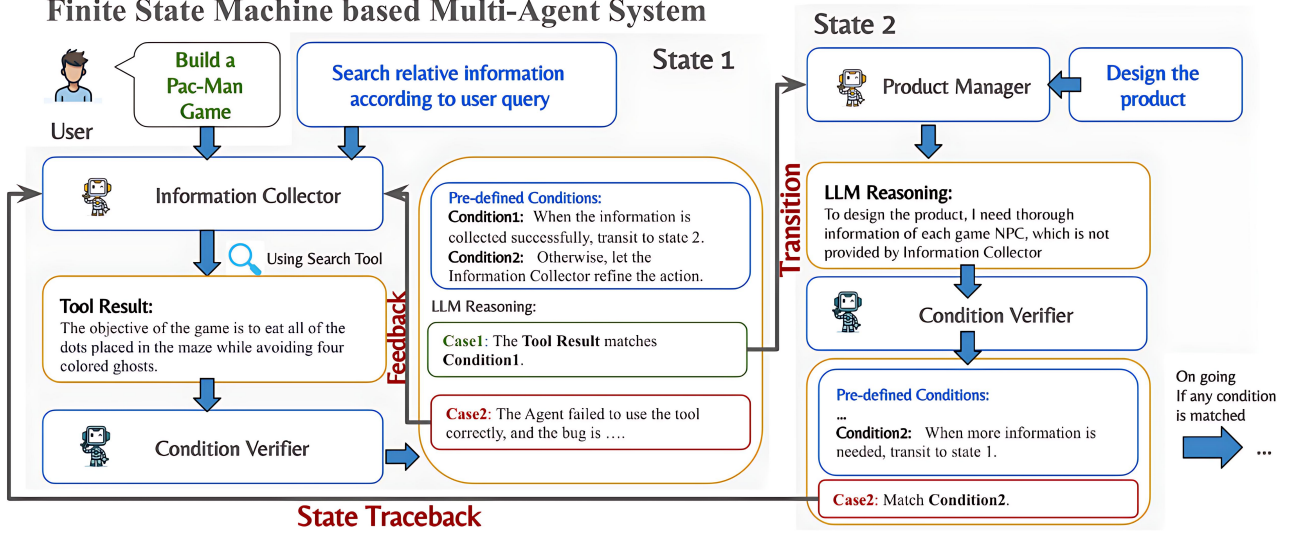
Finite State Machine based Multi-Agent System

User

Build a Pac-Man Game

Search relative information according to user query

State 1

Information Collector

Using Search Tool

Tool Result:
The objective of the game is to eat all of the dots placed in the maze while avoiding four colored ghosts.

Condition Verifier

Feedback

Pre-defined Conditions:
Condition1: When the information is collected successfully, transit to state 2.
Condition2: Otherwise, let the Information Collector refine the action.

LLM Reasoning:

Case1: The Tool Result matches Condition1.

Case2: The Agent failed to use the tool correctly, and the bug is ….

Transition

State 2

Product Manager

Design the product

LLM Reasoning:
To design the product, I need thorough information of each game NPC, which is not provided by Information Collector

Condition Verifier

Pre-defined Conditions:
...
Condition2: When more information is needed, transit to state 1.

Case2: Match Condition2.

On going
If any condition is matched

...

State Traceback